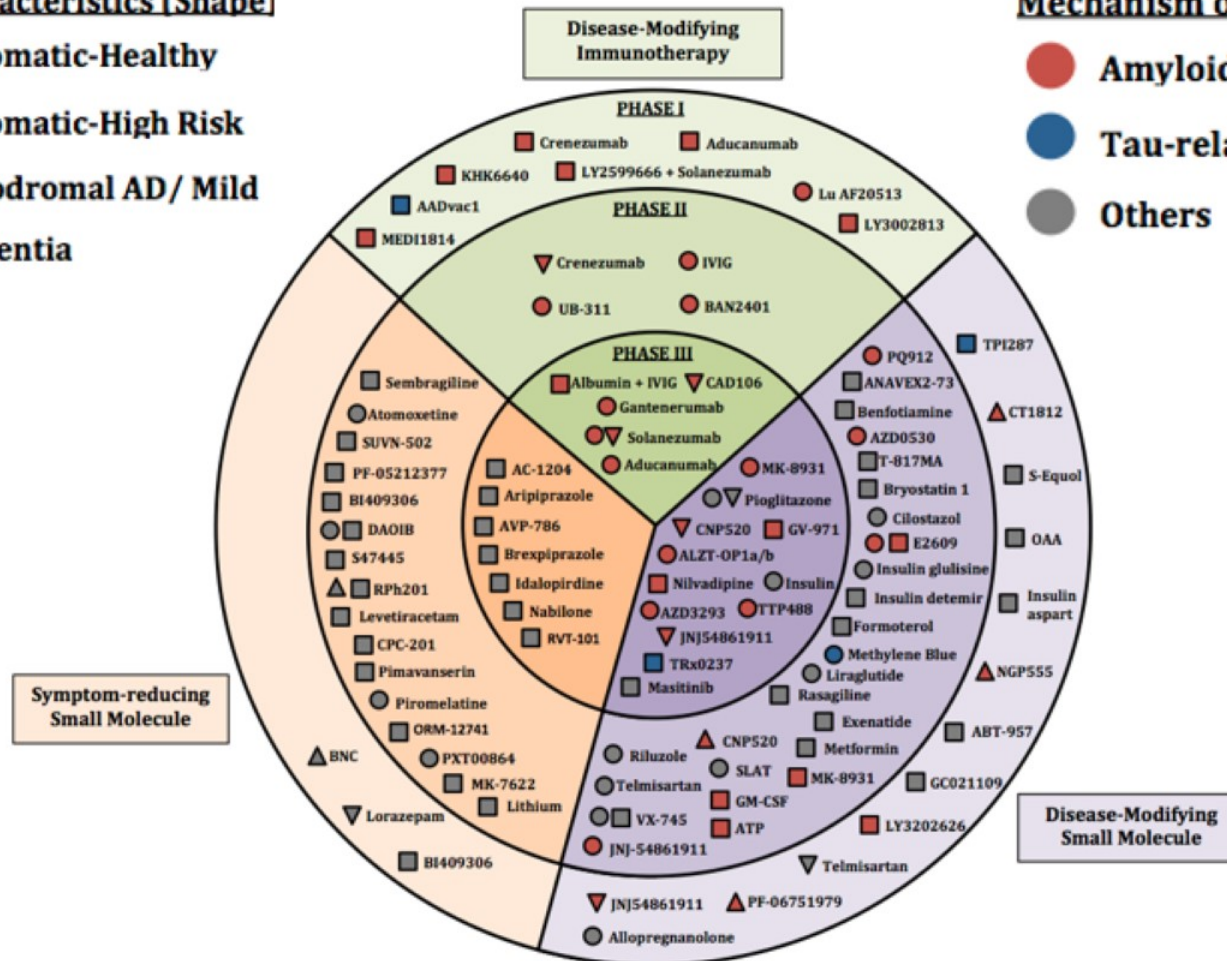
acteristics [Shape]
omatic-Healthy
omatic-High Risk
odromal AD/ Mild
entia

Mechanism o
Amyloic
Tau-rela
Others

Disease-Modifying Immunotherapy

PHASE I
Crenezumab
Aducanumab
KHK6640
LY2599666 + Solanezumab
Lu AF20513
AADvac1
LY3002813
MEDI1814

PHASE II
Crenezumab
IVIG
UB-311
BAN2401

PHASE III
Albumin + IVIG
CAD106
Gantenerumab
Solanezumab
Aducanumab

Sembragiline
Atomoxetine
SUVN-502
PF-05212377
BI409306
DAOIB
S47445
RPh201
Levetiracetam
CPC-201
Pimavanserin
Piromelatine
ORM-12741
PXT00864
MK-7622
Lithium

AC-1204
Aripiprazole
AVP-786
Brexpiprazole
Idalopirdine
Nabilone
RVT-101

Symptom-reducing Small Molecule

BNC
Lorazepam
BI409306

MK-8931
Pioglitazone
CNP520
GV-971
ALZT-OP1a/b
Nilvadipine
Insulin
AZD3293
TTP488
JNJ54861911
TRx0237
Masitinib

PQ912
ANAVEX2-73
Benfotiamine
AZD0530
T-817MA
Bryostatin 1
Cilostazol
E2609
Insulin glulisine
Insulin detemir
Formoterol
Methylene Blue
Liraglutide
Rasagiline
Exenatide
Metformin
Riluzole
CNP520
SLAT
Telmisartan
MK-8931
GM-CSF
VX-745
ATP
JNJ-54861911

TPI287
CT1812
S-Equol
OAA
Insulin aspart
NGP555
ABT-957
GC021109
LY3202626
Telmisartan
JNJ54861911
PF-06751979
Allopregnanolone

Disease-Modifying Small Molecule